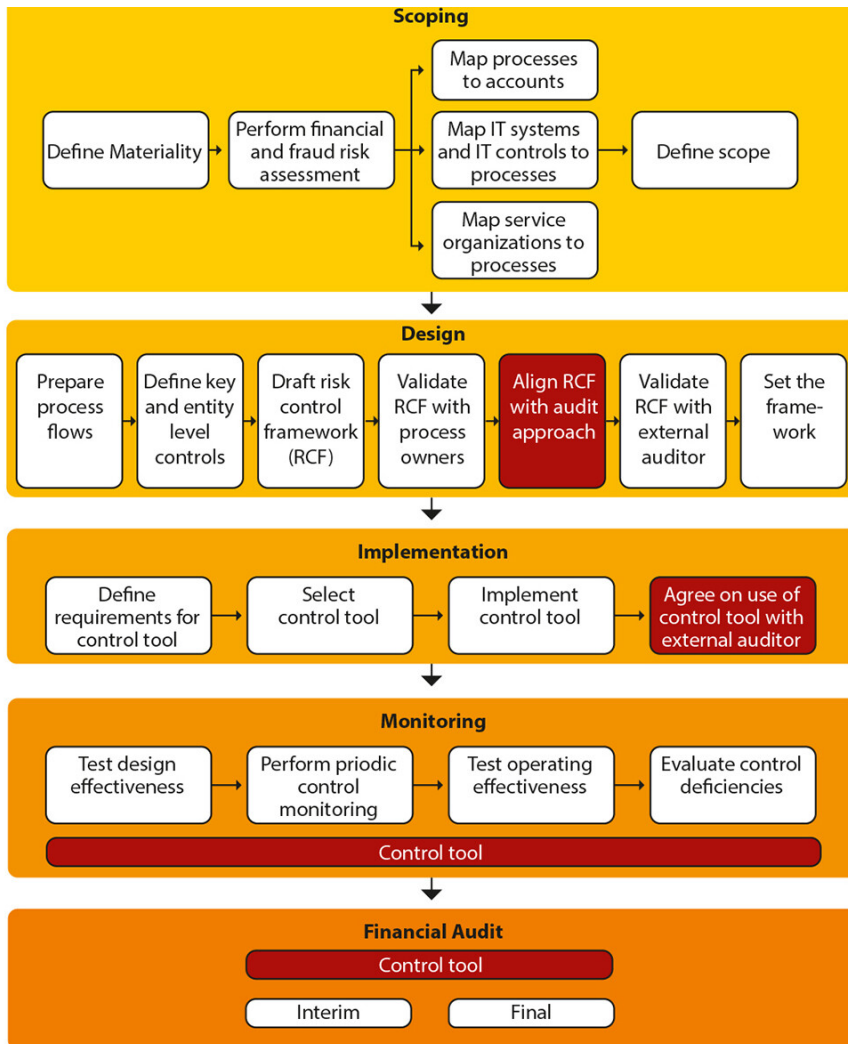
Scoping

Define Materiality

Perform financial and fraud risk assessment

Map processes to accounts

Map IT systems and IT controls to processes

Map service organizations to processes

Define scope

Design

Prepare process flows

Define key and entity level controls

Draft risk control framework (RCF)

Validate RCF with process owners

Align RCF with audit approach

Validate RCF with external auditor

Set the framework

Implementation

Define requirements for control tool

Select control tool

Implement control tool

Agree on use of control tool with external auditor

Monitoring

Test design effectiveness

Perform priodic control monitoring

Test operating effectiveness

Evaluate control deficiencies

Control tool

Financial Audit

Control tool

Interim

Final